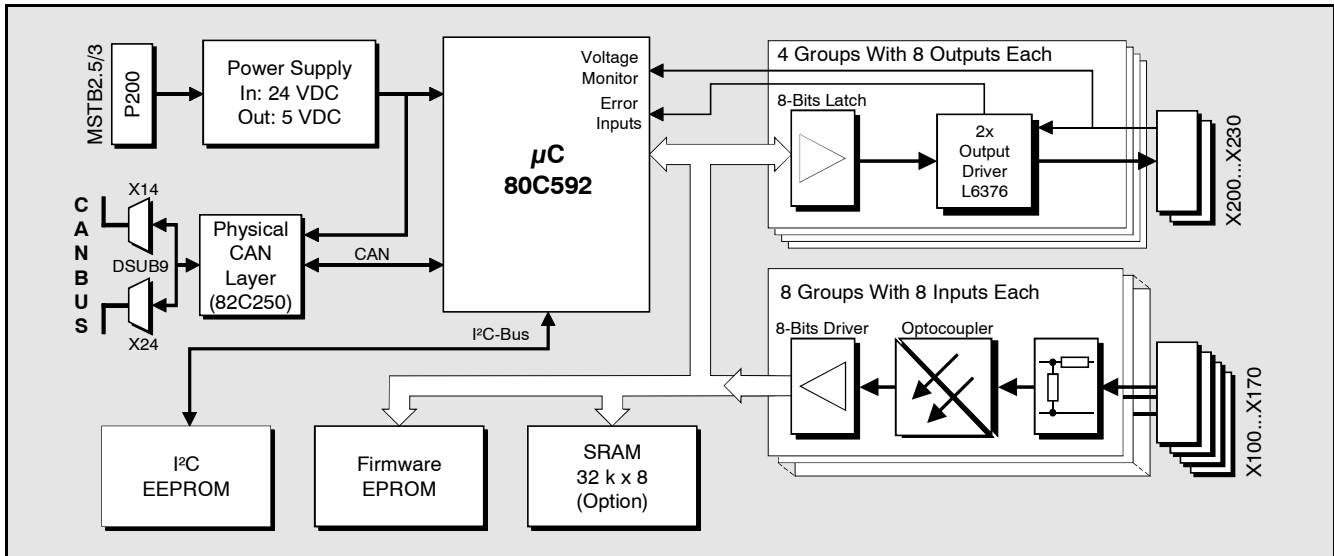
MSTB2.5/3

P200

Power Supply
In: 24 VDC
Out: 5 VDC

Voltage Monitor

Error Inputs

µC
80C592

4 Groups With 8 Outputs Each

8-Bits Latch

2x Output Driver L6376

X200...X230

C
A
N
B
U
S

X14

DSUB9

X24

Physical CAN Layer (82C250)

CAN

I²C-Bus

8 Groups With 8 Inputs Each

8-Bits Driver

Optocoupler

X100...X170

I²C EEPROM

Firmware EPROM

SRAM
32 k x 8
(Option)